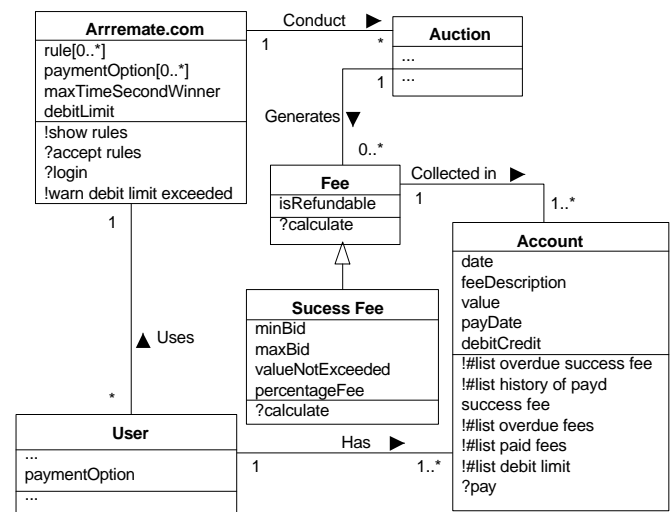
Arrremate.com
rule[0..*]
paymentOption[0..*]
maxTimeSecondWinner
debitLimit
!show rules
?accept rules
?login
!warn debit limit exceeded

Conduct ▶
1
*

Auction
...
...

1
Generates ▼
0..*

Fee
isRefundable
?calculate

Collected in ▶
1
1..*

Account
date
feeDescription
value
payDate
debitCredit
!#list overdue success fee
!#list history of payd success fee
!#list overdue fees
!#list paid fees
!#list debit limit
?pay

Sucess Fee
minBid
maxBid
valueNotExceeded
percentageFee
?calculate

1
▲ Uses
*

User
...
paymentOption
...

Has ▶
1
1..*